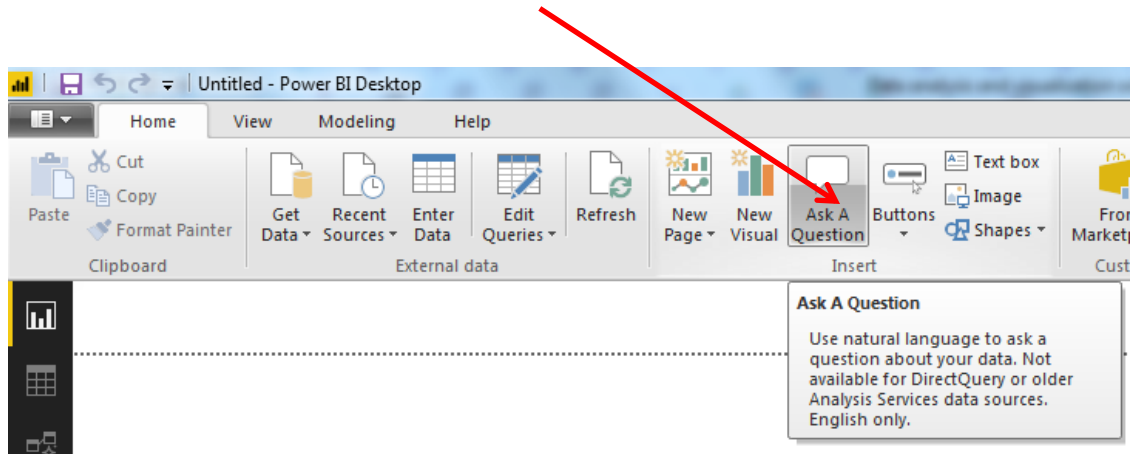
Untitled - Power BI Desktop

Home View Modeling Help

Paste
Cut
Copy
Format Painter
Clipboard

Get Data
Recent Sources
Enter Data
Edit Queries
Refresh
External data

New Page
New Visual
Ask A Question
Buttons
Text box
Image
Shapes
Insert

From Marketp
Cust

Ask A Question

Use natural language to ask a question about your data. Not available for DirectQuery or older Analysis Services data sources. English only.